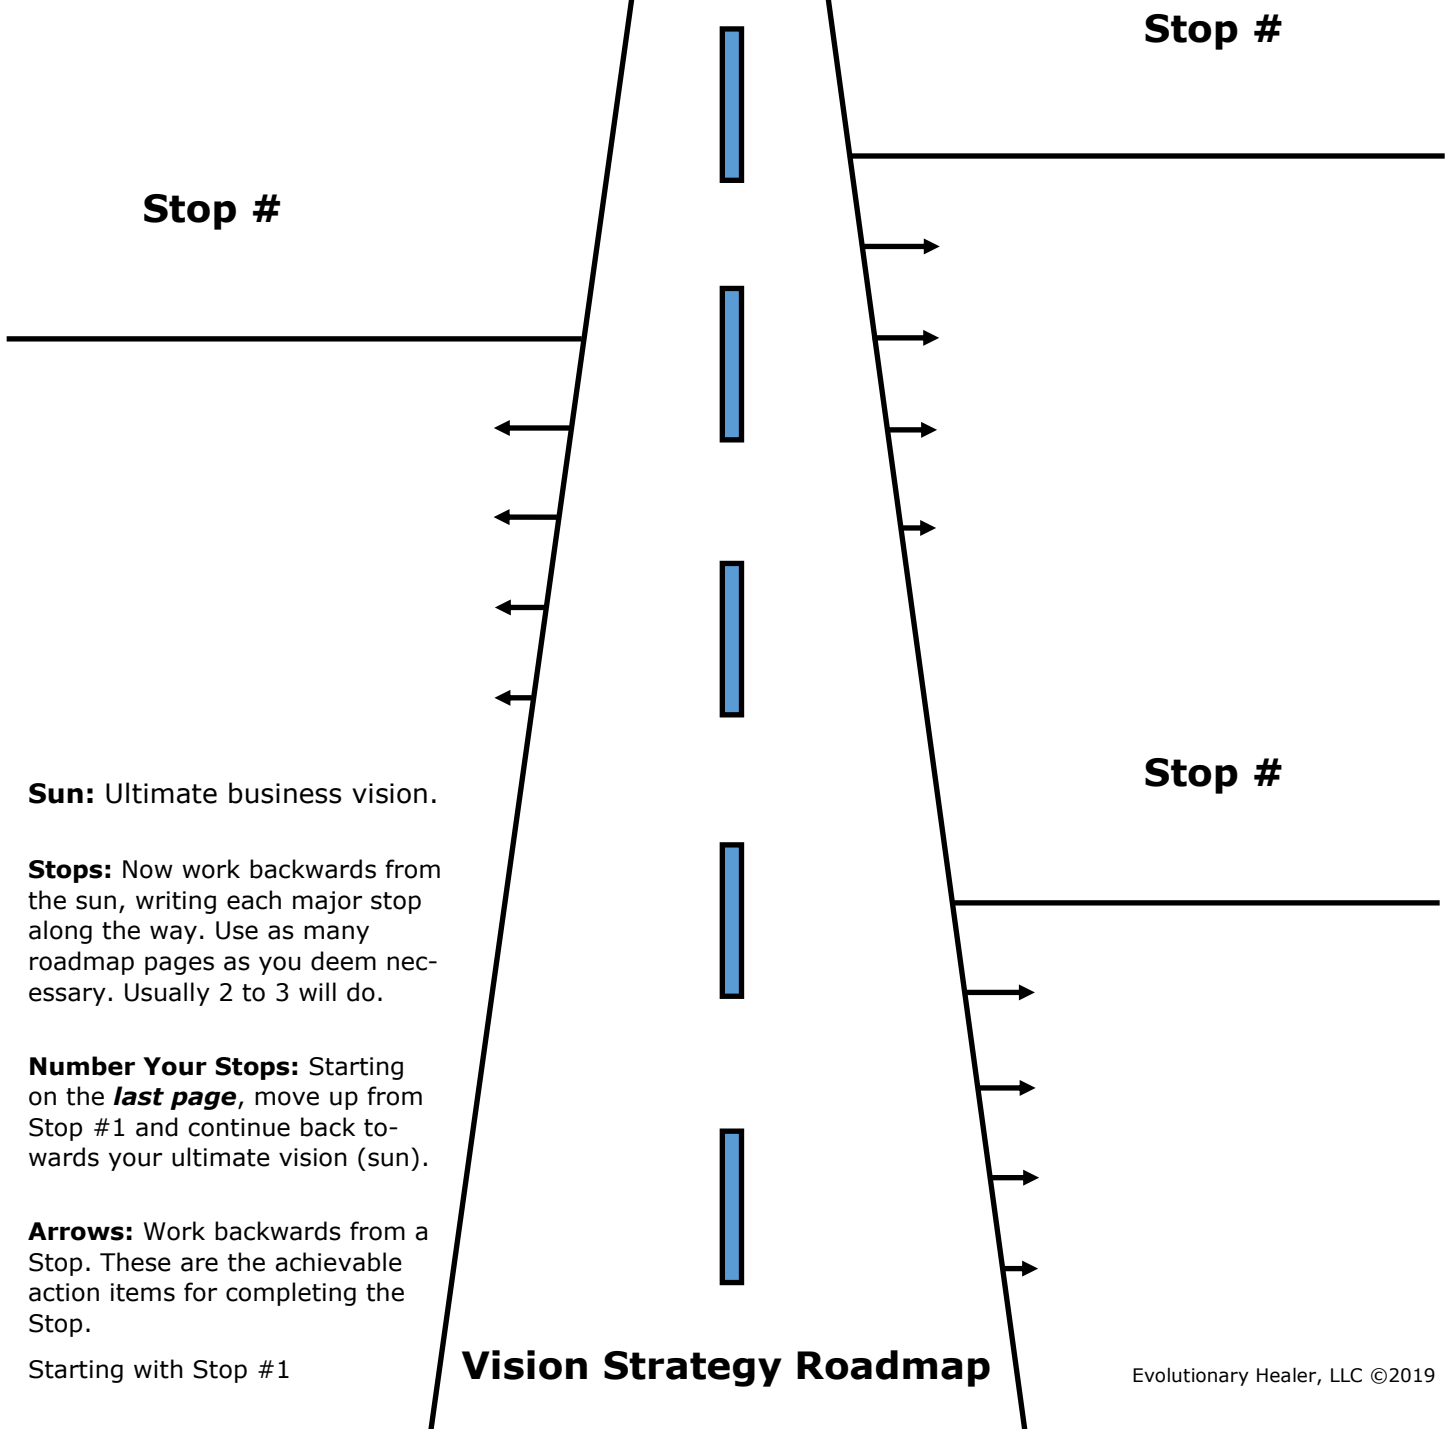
Stop #

Stop #

Stop #

**Sun:** Ultimate business vision.

**Stops:** Now work backwards from the sun, writing each major stop along the way. Use as many roadmap pages as you deem necessary. Usually 2 to 3 will do.

**Number Your Stops:** Starting on the ***last page***, move up from Stop #1 and continue back towards your ultimate vision (sun).

**Arrows:** Work backwards from a Stop. These are the achievable action items for completing the Stop.

Starting with Stop #1

Vision Strategy Roadmap

Evolutionary Healer, LLC ©2019